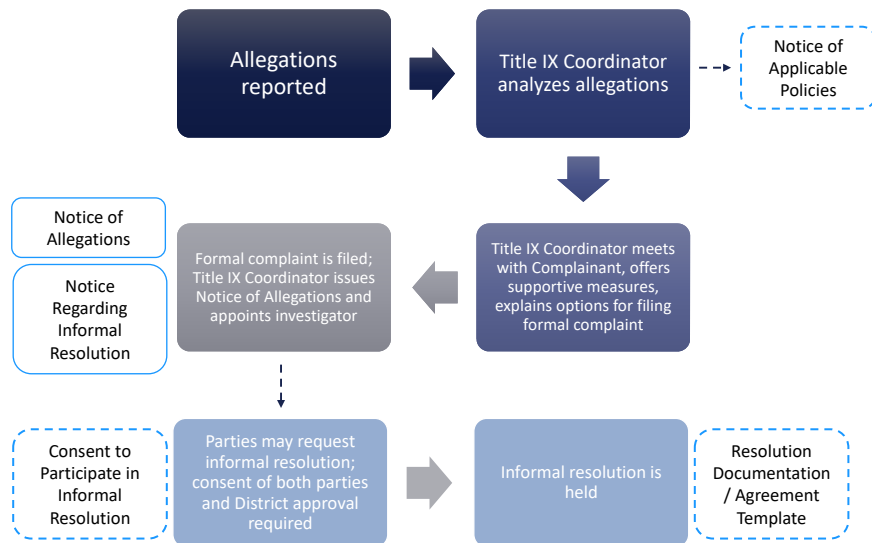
Allegations reported

Title IX Coordinator analyzes allegations

Notice of Applicable Policies

Notice of Allegations

Notice Regarding Informal Resolution

Formal complaint is filed; Title IX Coordinator issues Notice of Allegations and appoints investigator

Title IX Coordinator meets with Complainant, offers supportive measures, explains options for filing formal complaint

Consent to Participate in Informal Resolution

Parties may request informal resolution; consent of both parties and District approval required

Informal resolution is held

Resolution Documentation / Agreement Template